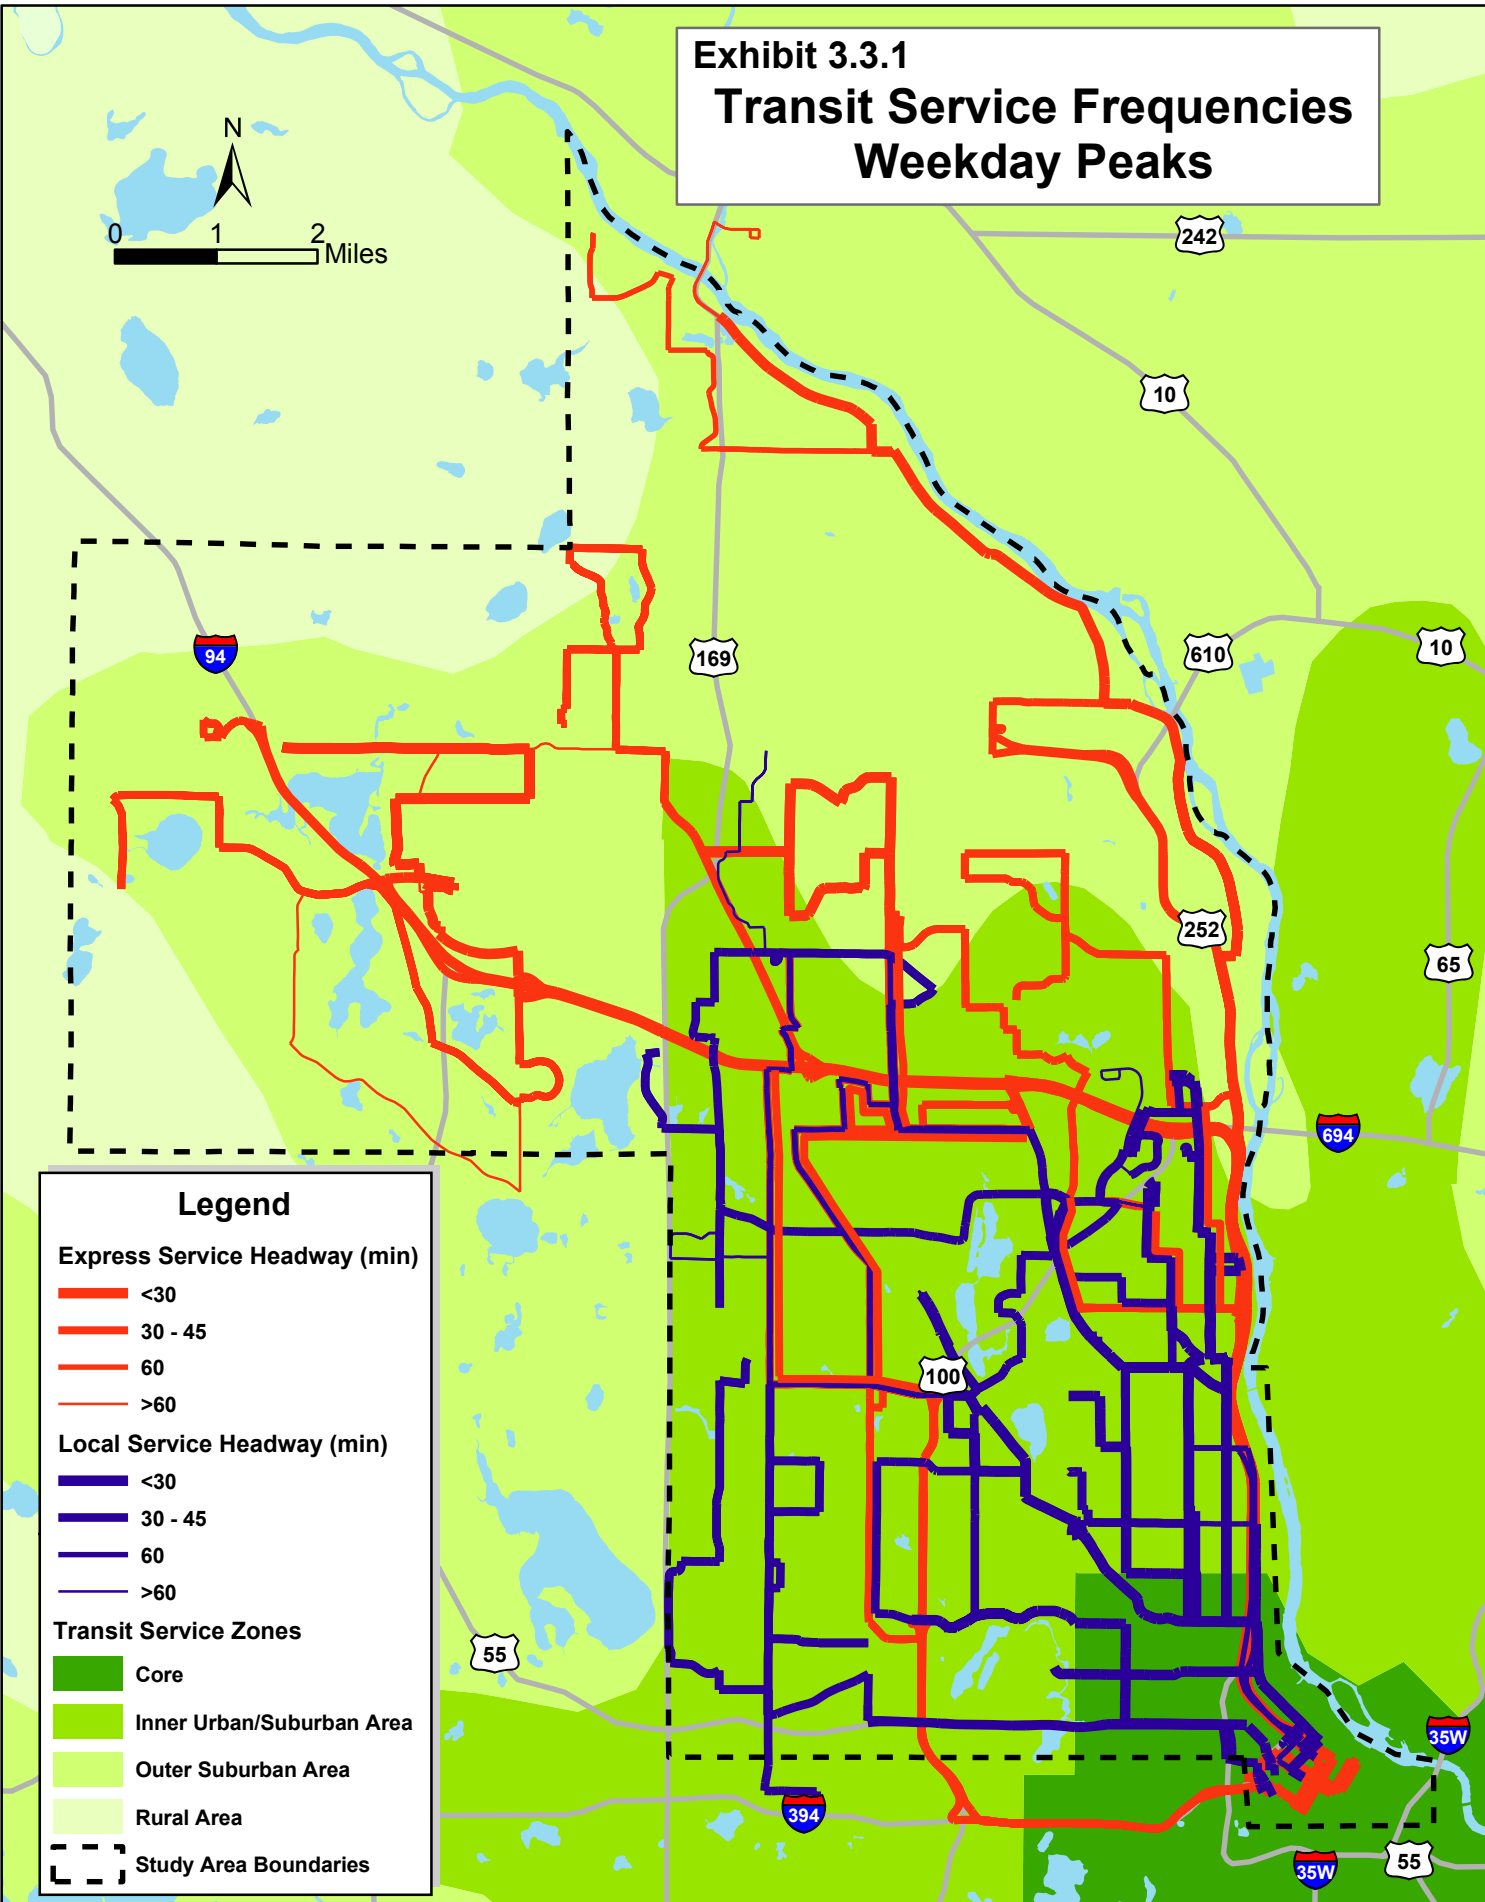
Exhibit 3.3.1
Transit Service Frequencies
Weekday Peaks

N

0 1 2 Miles

242
10
169
610
10
94
252
65
694
100
55
35W
394
35W
55

Legend

Express Service Headway (min)
<30
30 - 45
60
>60

Local Service Headway (min)
<30
30 - 45
60
>60

Transit Service Zones
Core
Inner Urban/Suburban Area
Outer Suburban Area
Rural Area
Study Area Boundaries